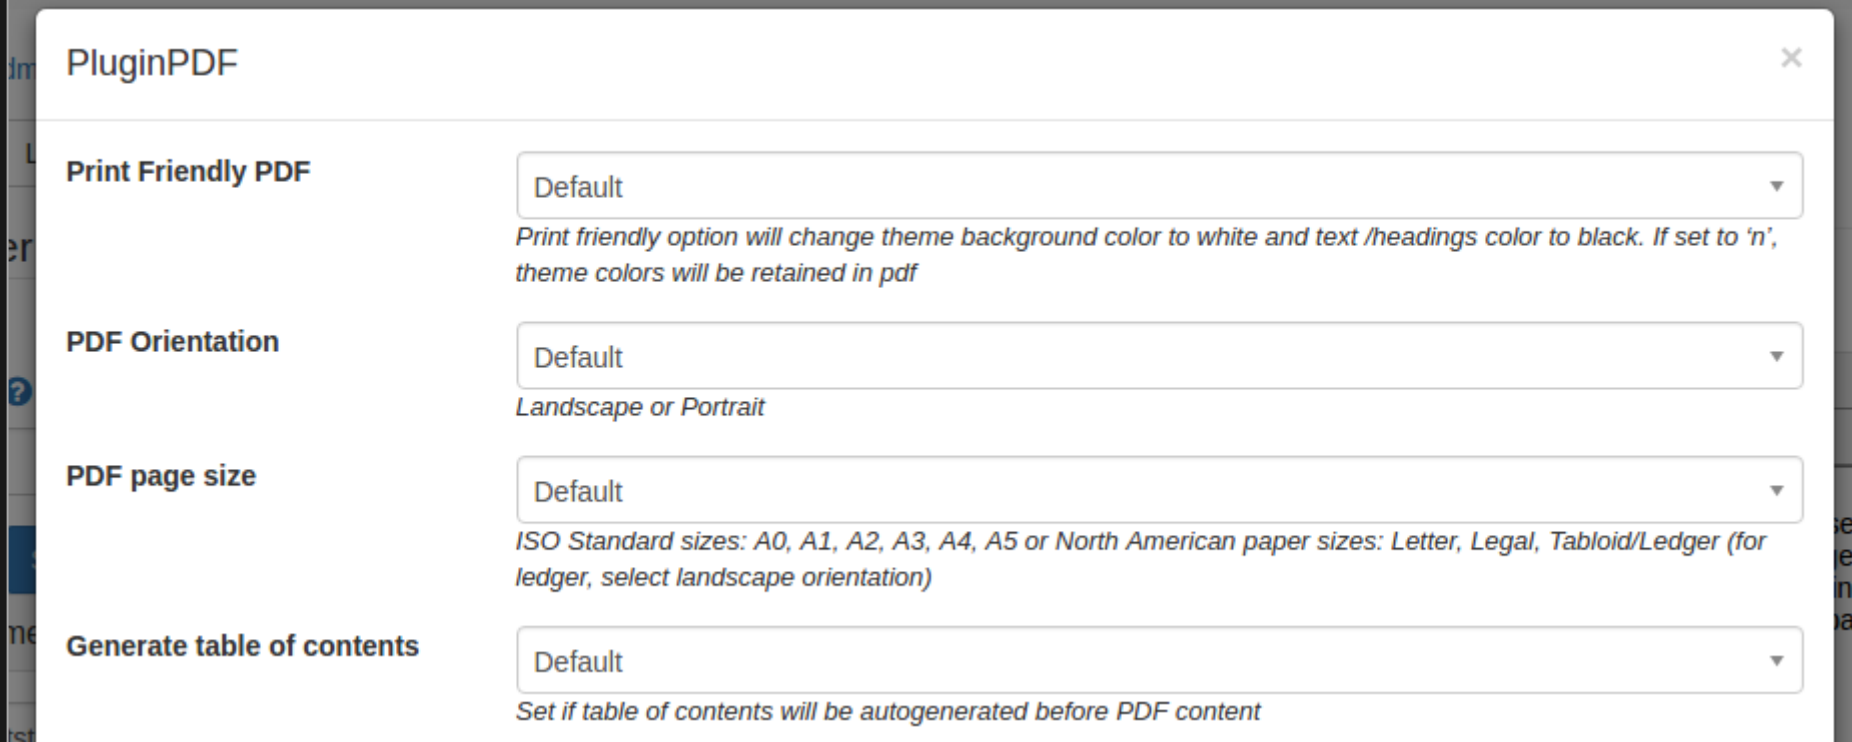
PluginPDF

×

Print Friendly PDF

Default

Print friendly option will change theme background color to white and text /headings color to black. If set to ‘n’, theme colors will be retained in pdf

PDF Orientation

Default

Landscape or Portrait

PDF page size

Default

ISO Standard sizes: A0, A1, A2, A3, A4, A5 or North American paper sizes: Letter, Legal, Tabloid/Ledger (for ledger, select landscape orientation)

Generate table of contents

Default

Set if table of contents will be autogenerated before PDF content